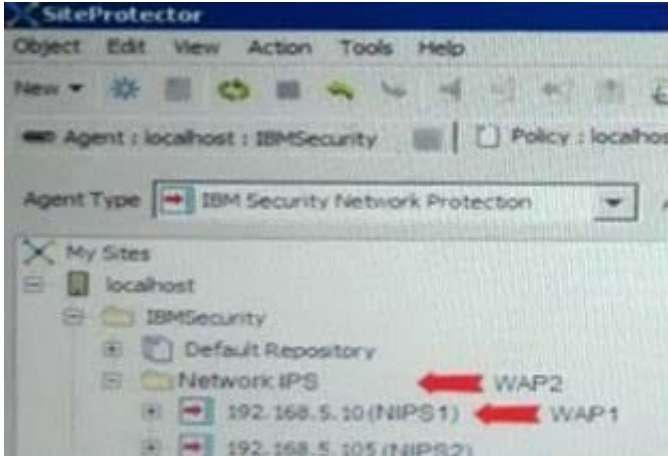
SiteProtector

Object Edit View Action Tools Help

New

Agent : localhost : IBMSecurity | Policy : localhost

Agent Type IBM Security Network Protection

My Sites
localhost
IBMSecurity
Default Repository
Network IPS WAP2
192.168.5.10(NIPS1) WAP1
192.168.5.105(NIPS2)